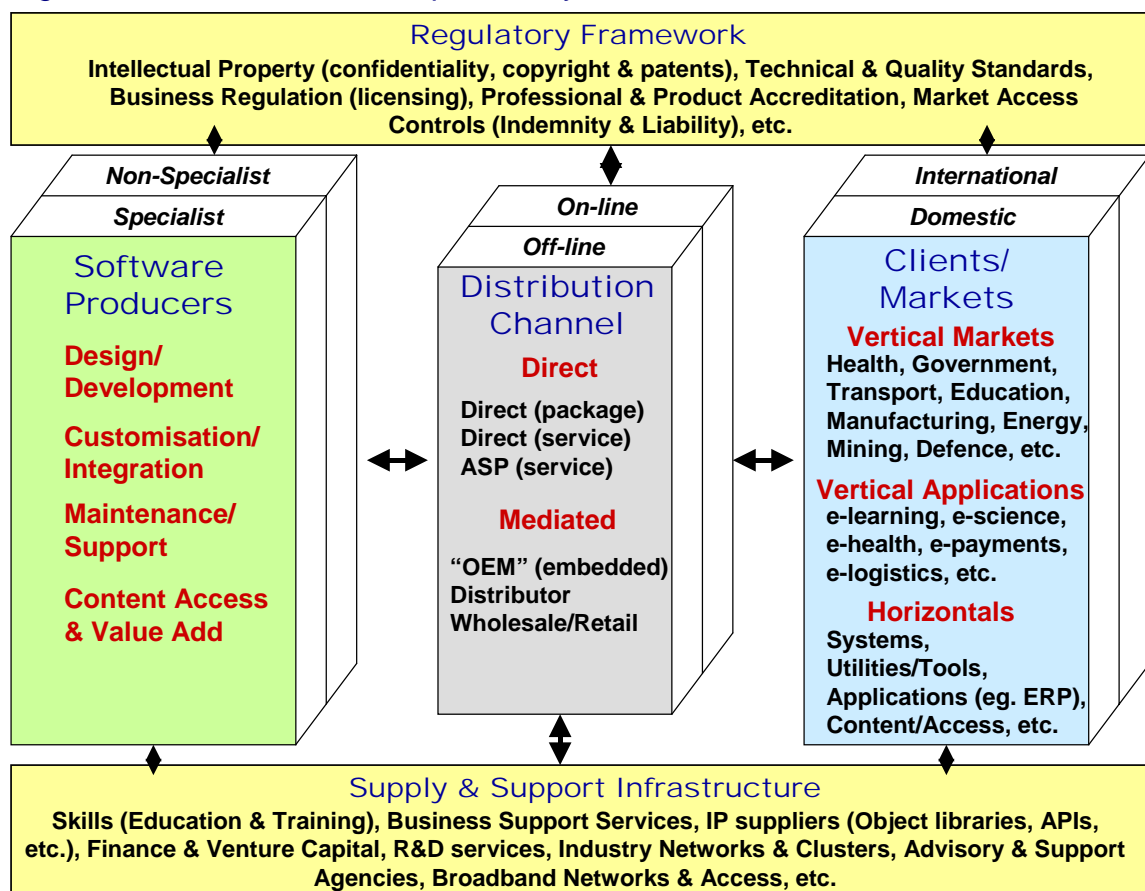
Regulatory Framework

Intellectual Property (confidentiality, copyright & patents), Technical & Quality Standards, Business Regulation (licensing), Professional & Product Accreditation, Market Access Controls (Indemnity & Liability), etc.

Non-Specialist

Specialist

Software Producers

Design/ Development

Customisation/ Integration

Maintenance/ Support

Content Access & Value Add

On-line

Off-line

Distribution Channel

Direct

Direct (package)
Direct (service)
ASP (service)

Mediated

"OEM" (embedded)
Distributor
Wholesale/Retail

International

Domestic

Clients/ Markets

Vertical Markets

Health, Government, Transport, Education, Manufacturing, Energy, Mining, Defence, etc.

Vertical Applications

e-learning, e-science, e-health, e-payments, e-logistics, etc.

Horizontals

Systems, Utilities/Tools, Applications (eg. ERP), Content/Access, etc.

Supply & Support Infrastructure

Skills (Education & Training), Business Support Services, IP suppliers (Object libraries, APIs, etc.), Finance & Venture Capital, R&D services, Industry Networks & Clusters, Advisory & Support Agencies, Broadband Networks & Access, etc.